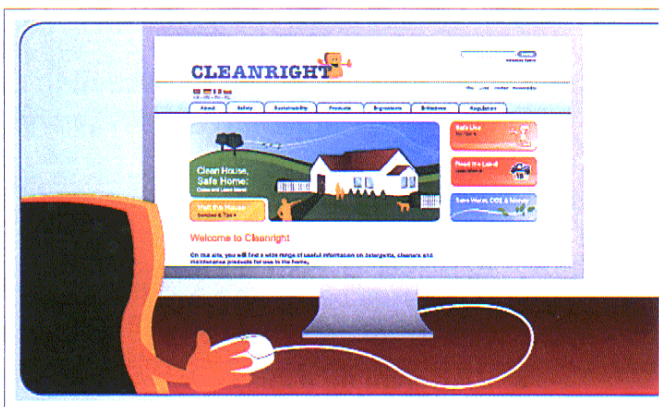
CLEANRIGHT

About | Safety | Sustainability | Products | Ingredients | Brilliant | Regulation

Clean House, Safe Home:
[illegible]

Visit the House
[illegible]

Safe Use
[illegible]

Read the Label
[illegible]

Save Water, CO2 & Money

Welcome to Cleanright

On this site, you will find a wide range of useful information on detergents, cleaners and maintenance products for use in the home.